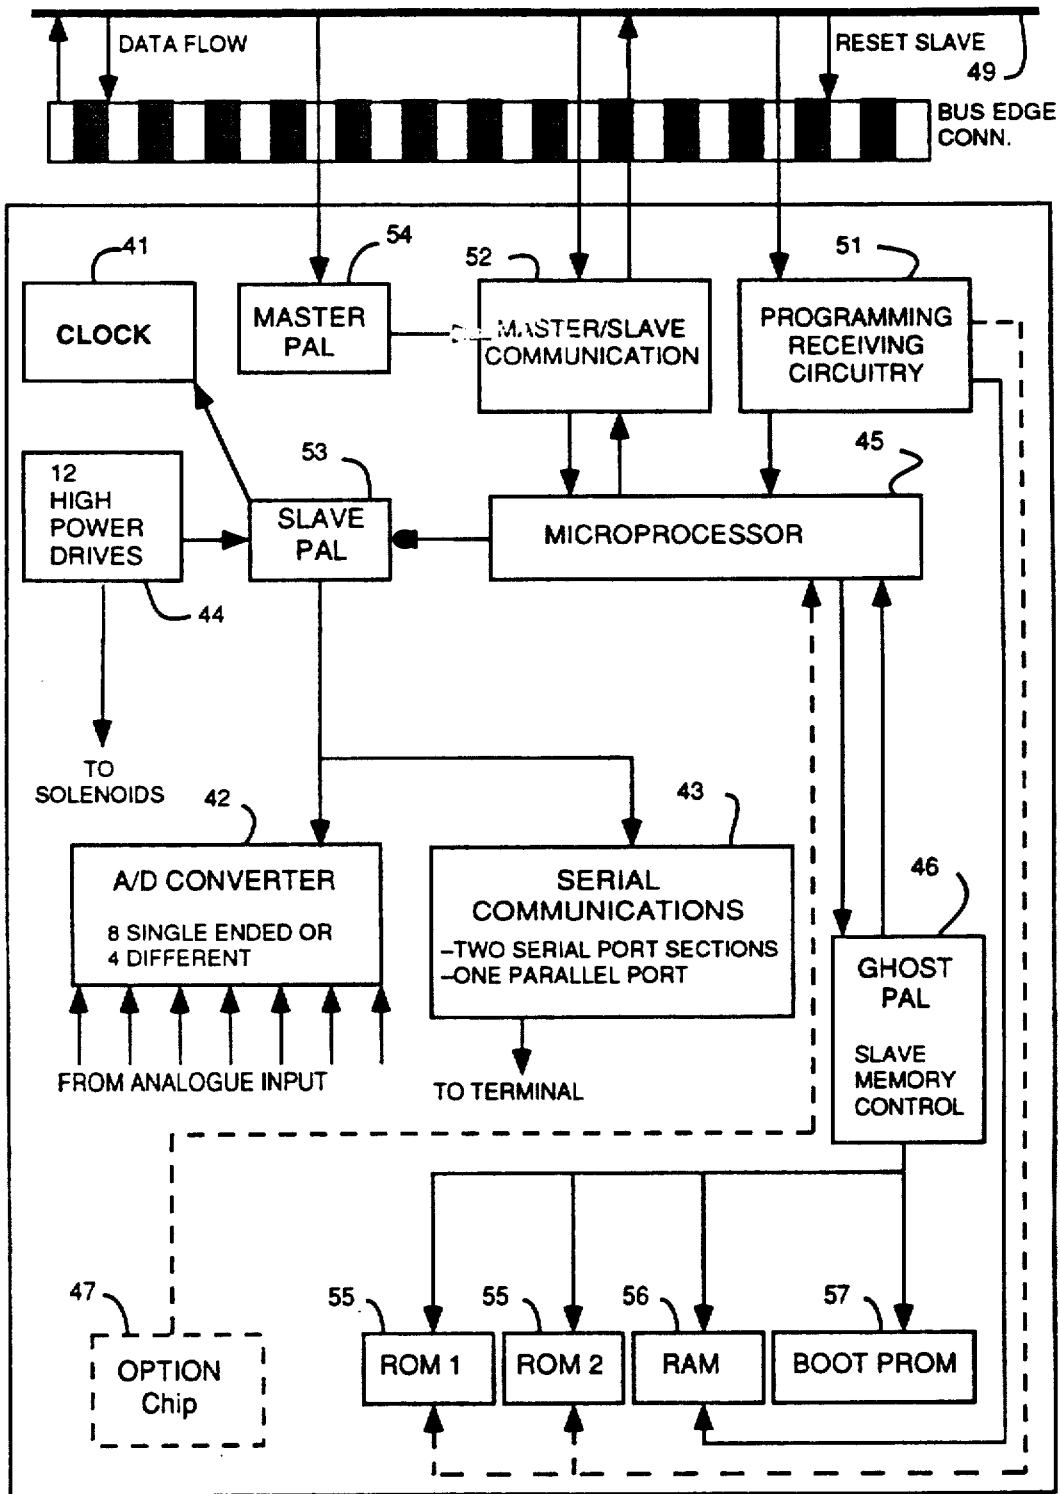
DATA FLOW

RESET SLAVE

49

BUS EDGE CONN.

41

CLOCK

54

MASTER PAL

52

MASTER/SLAVE COMMUNICATION

51

PROGRAMMING RECEIVING CIRCUITRY

12 HIGH POWER DRIVES

53

SLAVE PAL

45

MICROPROCESSOR

44

TO SOLENOIDS

42

A/D CONVERTER

8 SINGLE ENDED OR 4 DIFFERENT

FROM ANALOGUE INPUT

43

SERIAL COMMUNICATIONS

–TWO SERIAL PORT SECTIONS
–ONE PARALLEL PORT

TO TERMINAL

46

GHOST PAL

SLAVE MEMORY CONTROL

47

OPTION Chip

55

ROM 1

55

ROM 2

56

RAM

57

BOOT PROM